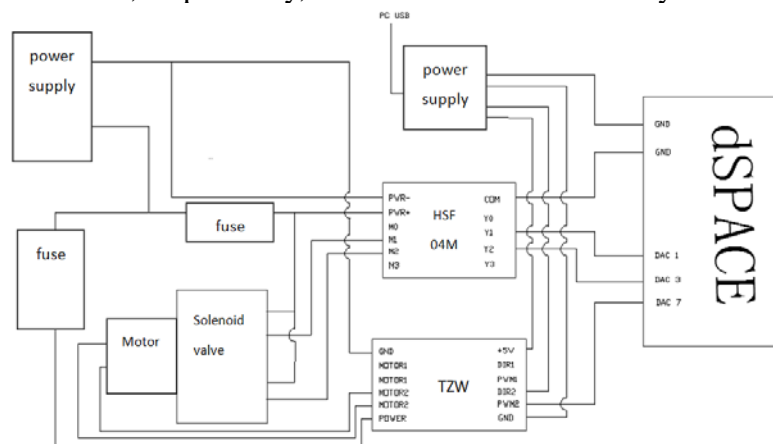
power supply

PC USB

power supply

GND

GND

dSPACE

PVR-
PVR+
M0
M1
M2
M3

HSF
04M

COM
Y0
Y1
Y2
Y3

fuse

fuse

DAC 1
DAC 3
DAC 7

Motor

Solenoid valve

GND
MOTOR1
MOTOR1
MOTOR2
MOTOR2
POWER

TZW

+5V
DIR1
PWM1
DIR2
PWM2
GND